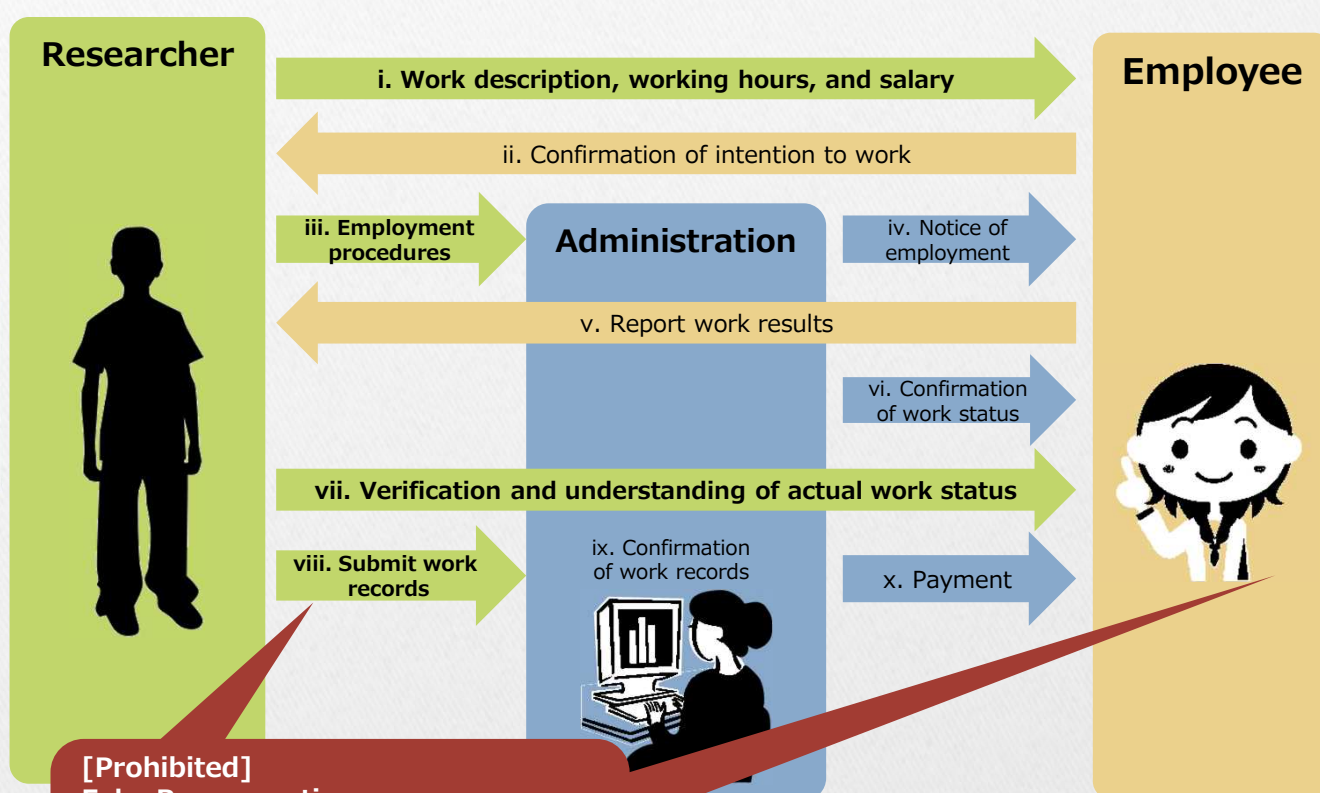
Researcher

Employee

i. Work description, working hours, and salary

ii. Confirmation of intention to work

iii. Employment procedures

Administration

iv. Notice of employment

v. Report work results

vi. Confirmation of work status

vii. Verification and understanding of actual work status

viii. Submit work records

ix. Confirmation of work records

x. Payment

[Prohibited]
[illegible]